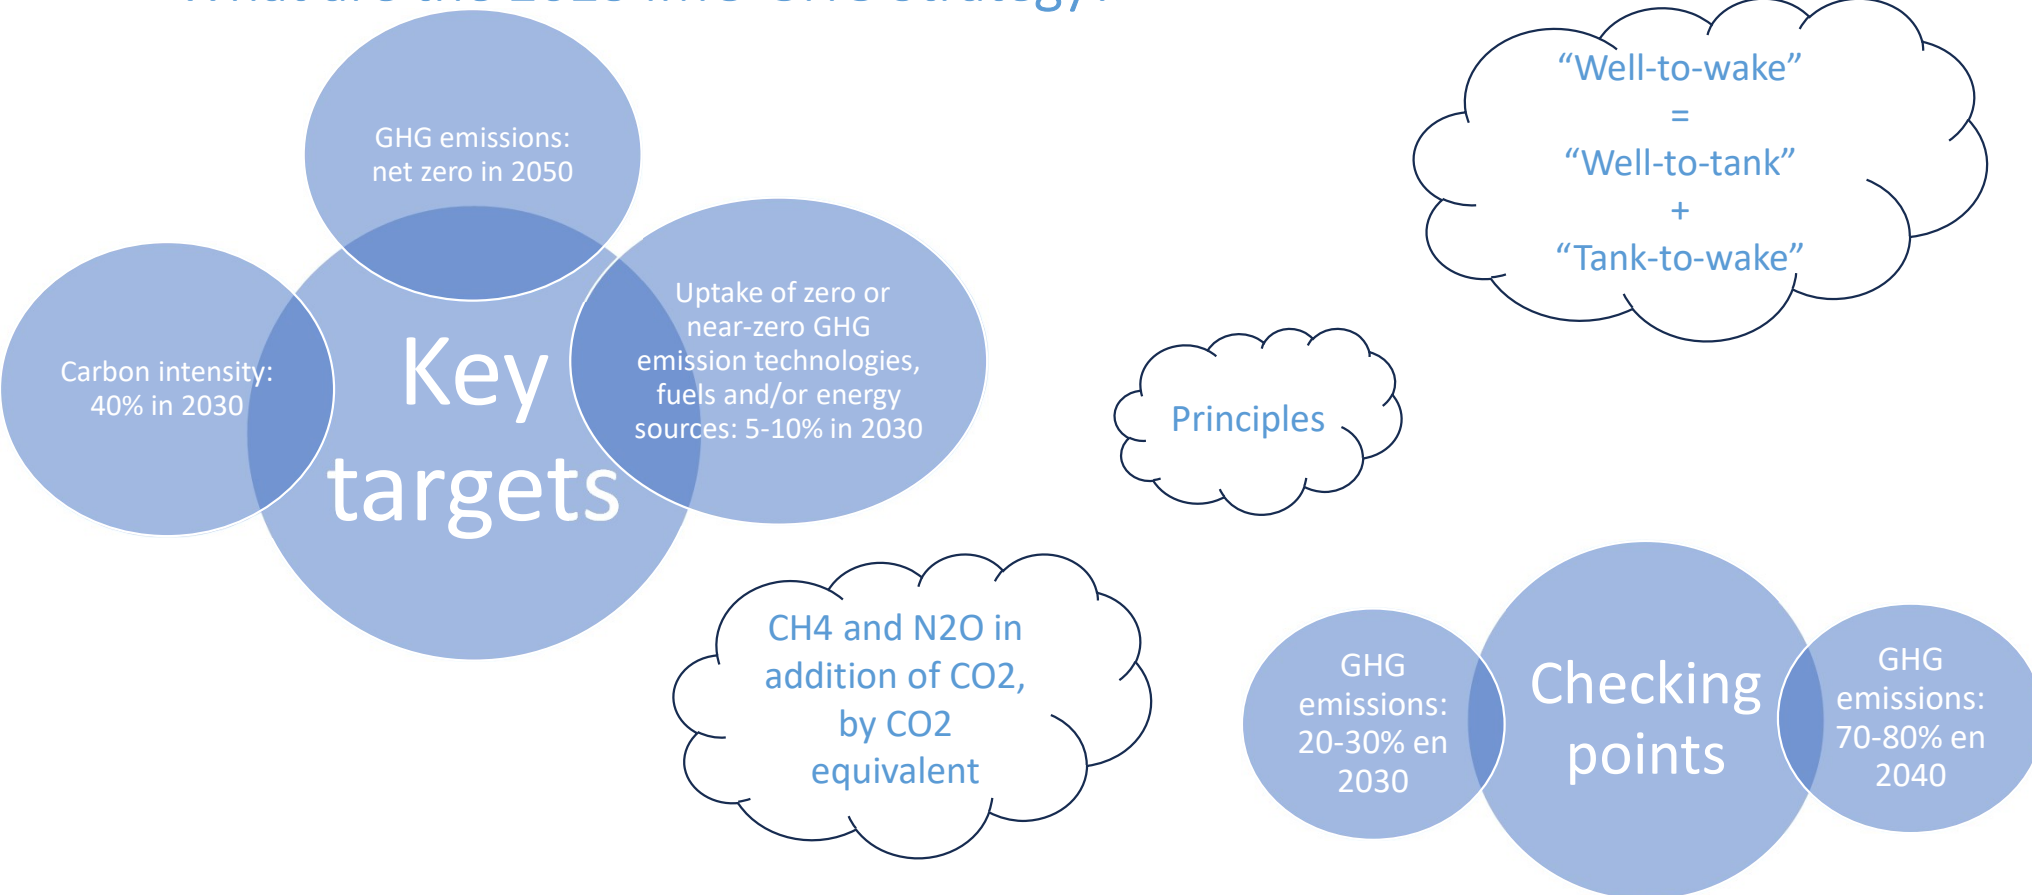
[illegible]

GHG emissions: net zero in 2050

Carbon intensity: 40% in 2030

Key targets

Uptake of zero or near-zero GHG emission technologies, fuels and/or energy sources: 5-10% in 2030

“Well-to-wake” = “Well-to-tank” + “Tank-to-wake”

Principles

CH4 and N2O in addition of CO2, by CO2 equivalent

GHG emissions: 20-30% en 2030

Checking points

GHG emissions: 70-80% en 2040